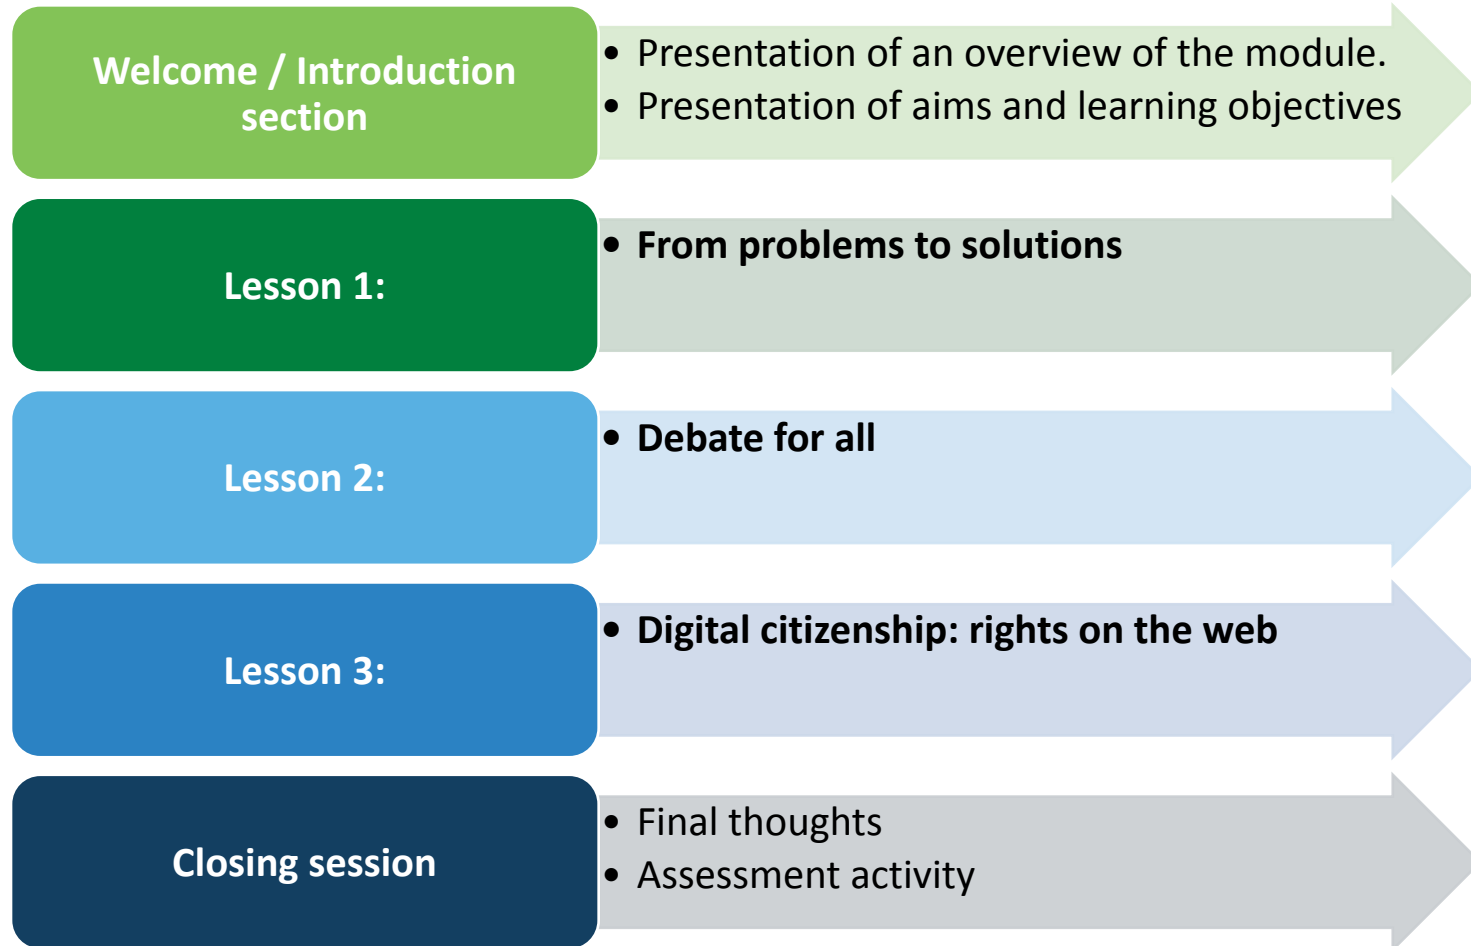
Welcome / Introduction section

- Presentation of an overview of the module.
- Presentation of aims and learning objectives

Lesson 1:

- From problems to solutions

Lesson 2:

- Debate for all

Lesson 3:

- Digital citizenship: rights on the web

Closing session

- Final thoughts
- Assessment activity